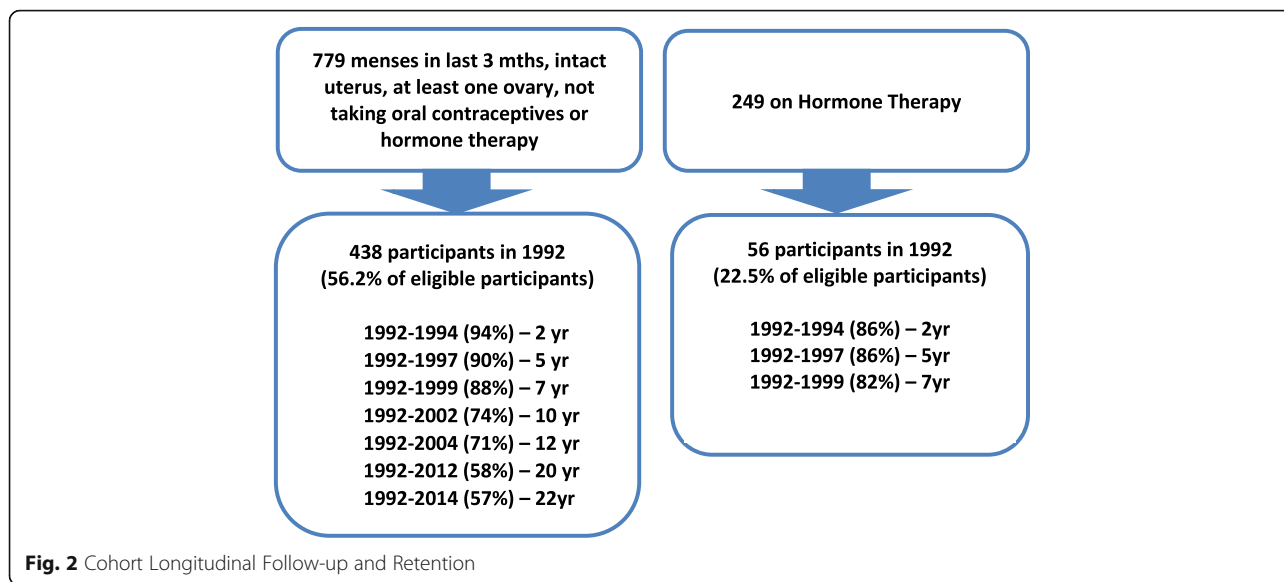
779 menses in last 3 mths, intact uterus, at least one ovary, not taking oral contraceptives or hormone therapy

249 on Hormone Therapy

438 participants in 1992
(56.2% of eligible participants)

1992-1994 (94%) – 2 yr
1992-1997 (90%) – 5 yr
1992-1999 (88%) – 7 yr
1992-2002 (74%) – 10 yr
1992-2004 (71%) – 12 yr
1992-2012 (58%) – 20 yr
1992-2014 (57%) – 22yr

56 participants in 1992
(22.5% of eligible participants)

1992-1994 (86%) – 2yr
1992-1997 (86%) – 5yr
1992-1999 (82%) – 7yr

Fig. 2 Cohort Longitudinal Follow-up and Retention